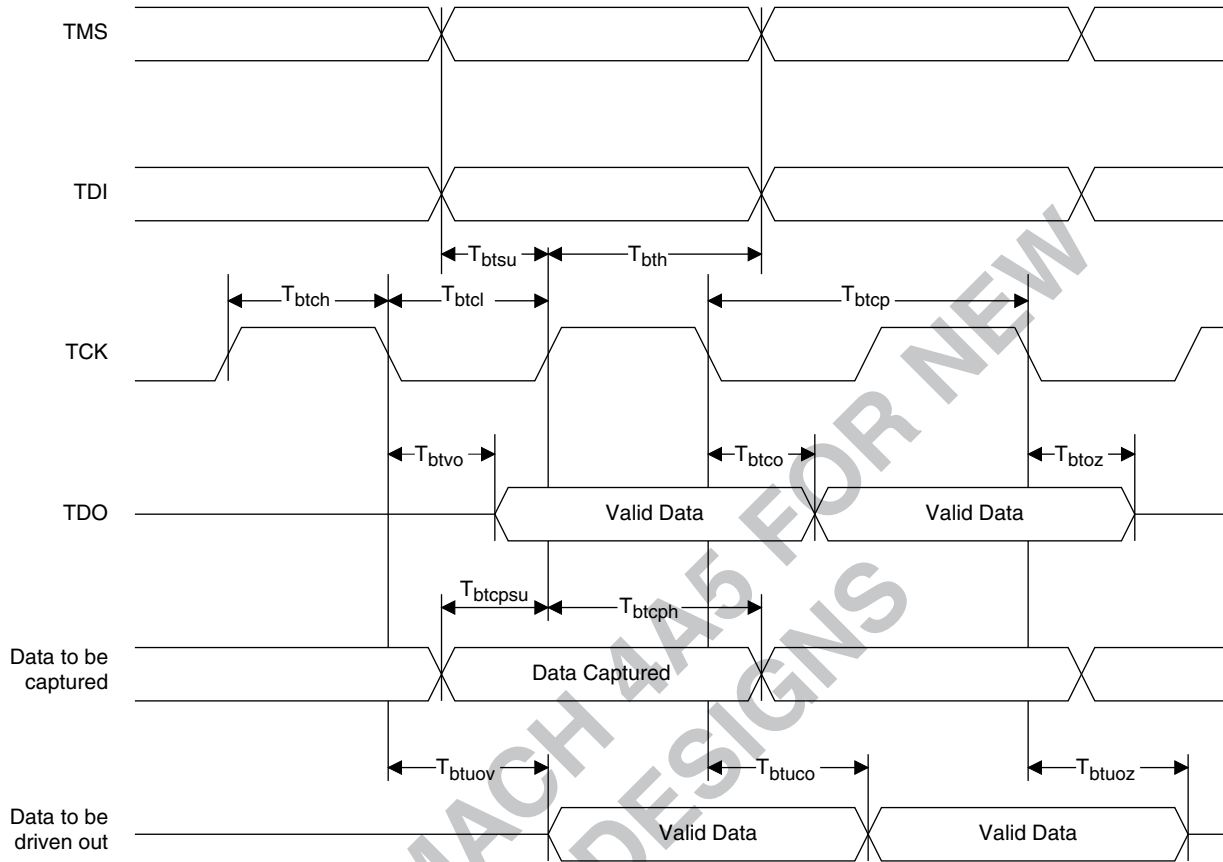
TMS

TDI

$T_{btsu}$ $T_{bth}$

$T_{btch}$ $T_{btcl}$ $T_{btcp}$

TCK

$T_{btvo}$ $T_{btco}$ $T_{btoz}$

TDO Valid Data Valid Data

$T_{btcpsu}$ $T_{btcph}$

Data to be captured Data Captured

$T_{btuov}$ $T_{btuco}$ $T_{btuoz}$

Data to be driven out Valid Data Valid Data

MACH 4A5 FOR NEW DESIGNS